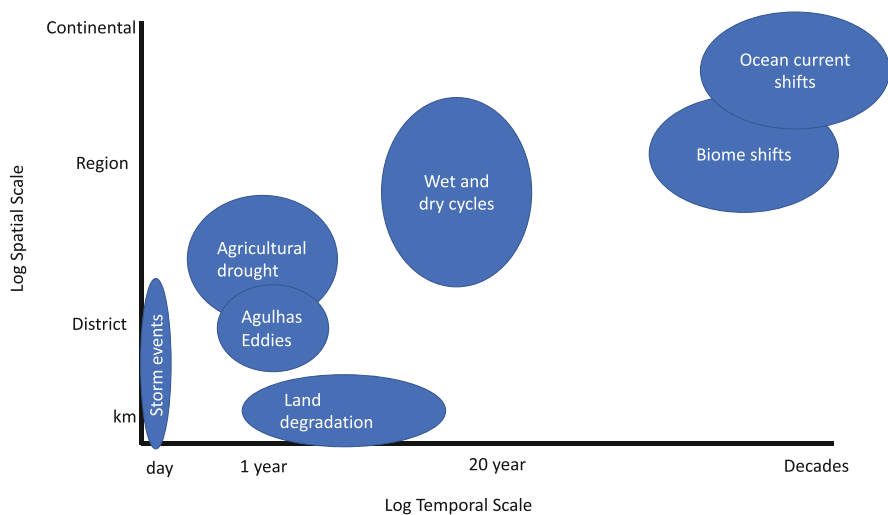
Log Spatial Scale

Continental

Region

District

km

Ocean current shifts

Biome shifts

Wet and dry cycles

Agricultural drought

Agulhas Eddies

Storm events

Land degradation

day

1 year

20 year

Decades

Log Temporal Scale